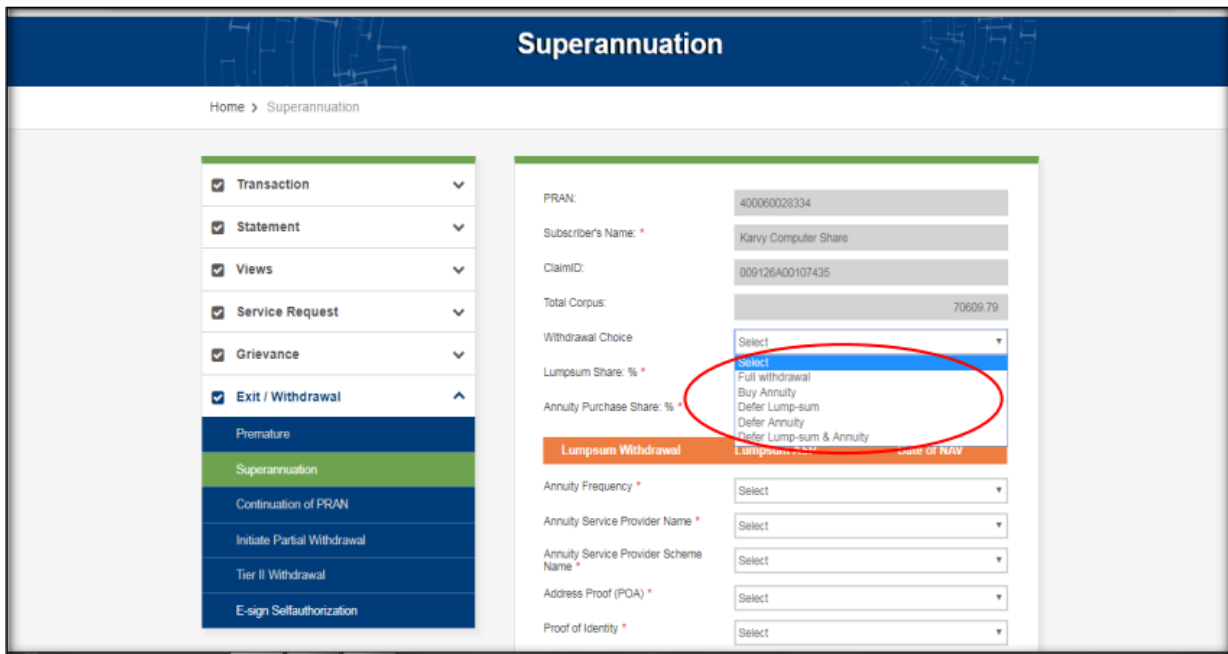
Superannuation

Home > Superannuation

Transaction
Statement
Views
Service Request
Grievance
Exit / Withdrawal
Premature
Superannuation
Continuation of PRAN
Initiate Partial Withdrawal
Tier II Withdrawal
E-sign Selfauthorization

PRAN: 400060028334
Subscriber's Name: * Karvy Computer Share
ClaimID: 009126A00107435
Total Corpus: 70609.79
Withdrawal Choice Select
Select
Full withdrawal
Buy Annuity
Defer Lump-sum
Defer Annuity
Defer Lump-sum & Annuity
Lumpsum Share: % *
Annuity Purchase Share: % *

| Lumpsum Withdrawal | Lumpsum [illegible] | Date of NAV |
|---|---|---|

Annuity Frequency * Select
Annuity Service Provider Name * Select
Annuity Service Provider Scheme Name * Select
Address Proof (POA) * Select
Proof of Identity * Select